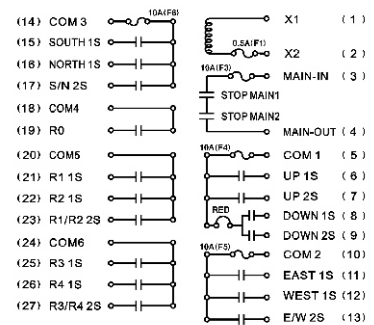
(14) COM 3
10A(F6)
(15) SOUTH 1S
(16) NORTH 1S
(17) S/N 2S
(18) COM4
(19) R0
(20) COM5
(21) R1 1S
(22) R2 1S
(23) R1/R2 2S
(24) COM6
(25) R3 1S
(26) R4 1S
(27) R3/R4 2S

X1 (1)
0.5A(F1)
X2 (2)
10A(F3)
MAIN-IN (3)
STOP MAIN1
STOP MAIN2
MAIN-OUT (4)
10A(F4)
COM 1 (5)
UP 1S (6)
UP 2S (7)
RED
DOWN 1S (8)
DOWN 2S (9)
10A(F5)
COM 2 (10)
EAST 1S (11)
WEST 1S (12)
E/W 2S (13)